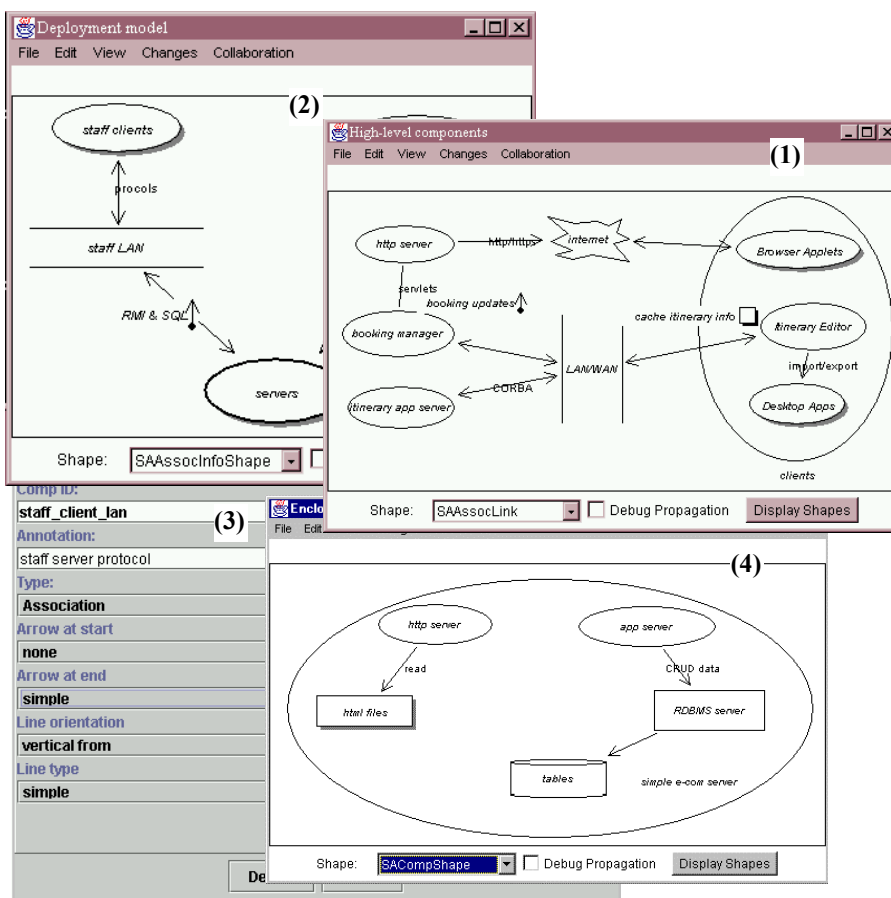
Deployment model
File Edit View Changes Collaboration
(2)
staff clients
procols
staff LAN
RMI & SQL
servers
Shape: SAAssocInfoShape

High-level components
File Edit View Changes Collaboration
(1)
http server
http/https
internet
Browser Applets
servlets
booking updates
booking manager
cache itinerary info
itinerary Editor
LAN/WAN
import/export
CORBA
itinerary app server
Desktop Apps
clients
Shape: SAAssocLink Debug Propagation Display Shapes

Comp ID:
staff_client_lan
(3)
Annotation:
staff server protocol
Type:
Association
Arrow at start
none
Arrow at end
simple
Line orientation
vertical from
Line type
simple
De

Enclo
File Edit
(4)
http server
app server
read
CRUD data
html files
RDBMS server
tables
simple e-com server
Shape: SACompShape Debug Propagation Display Shapes